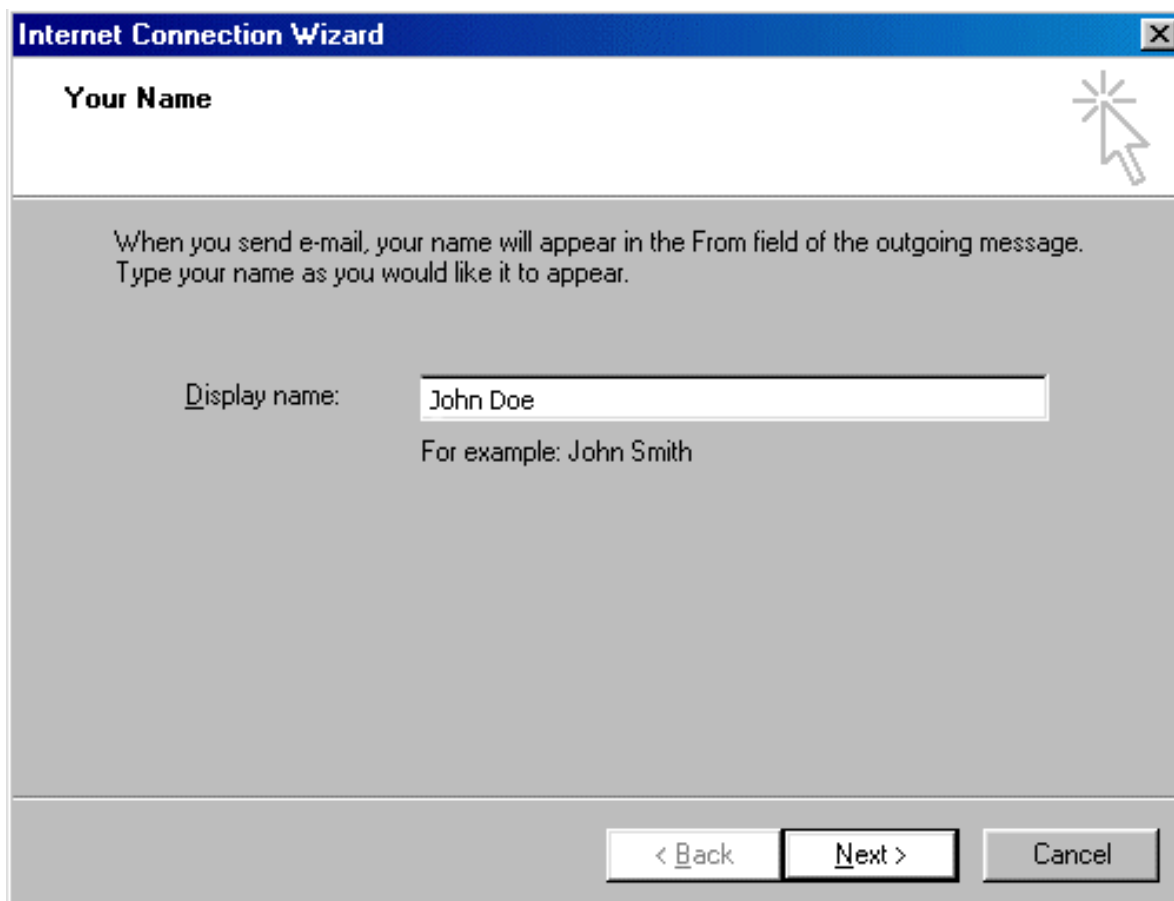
Internet Connection Wizard

Your Name

When you send e-mail, your name will appear in the From field of the outgoing message. Type your name as you would like it to appear.

Display name: John Doe

For example: John Smith

< Back
Next >
Cancel